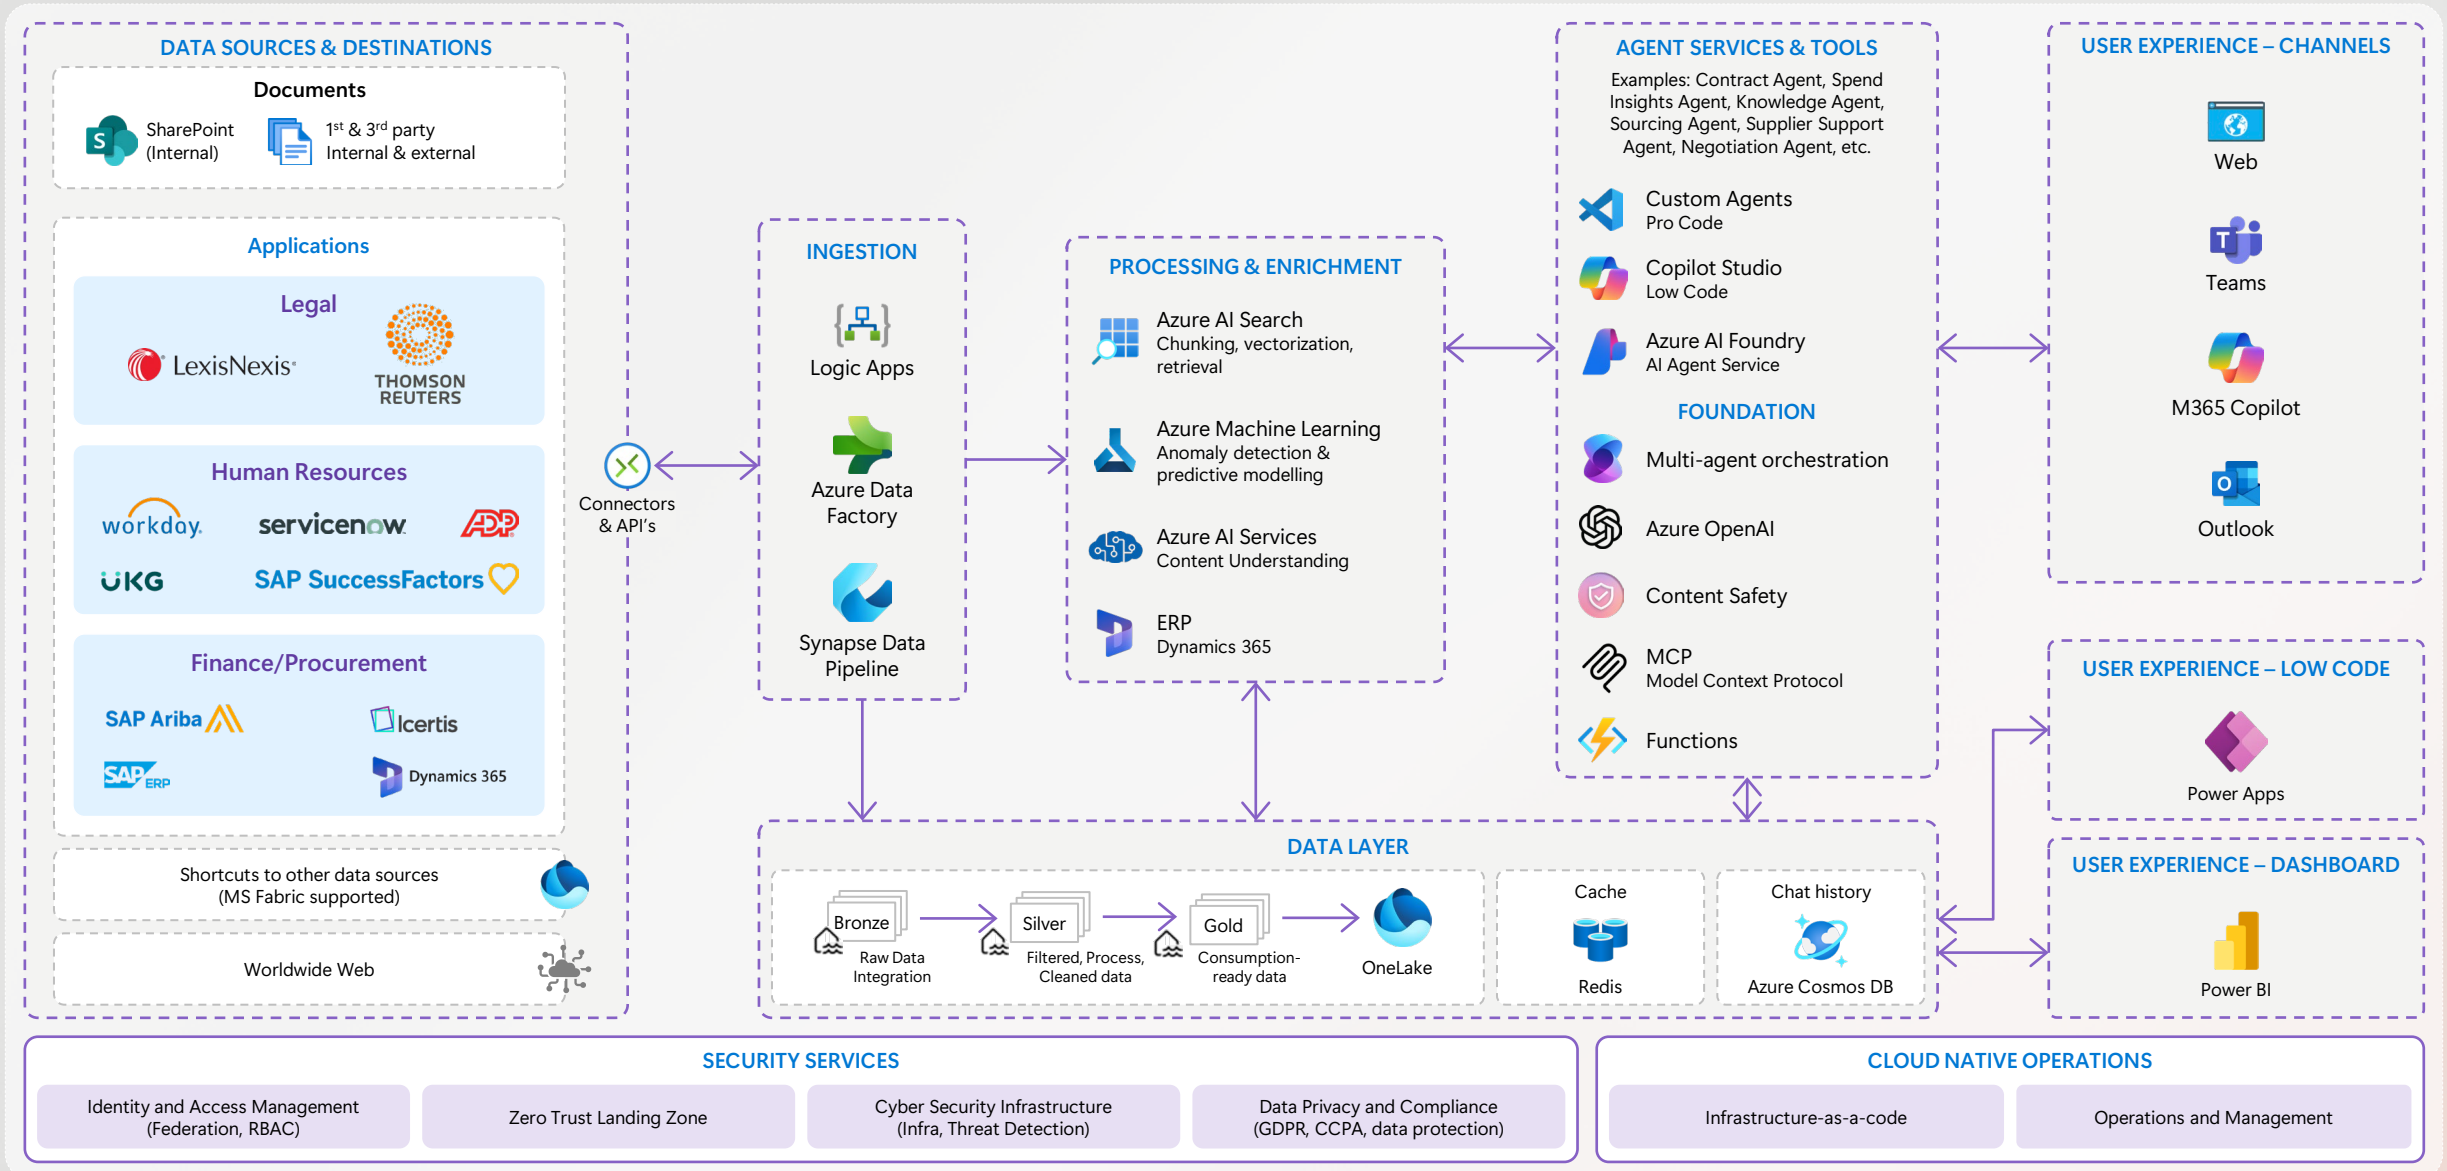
DATA SOURCES & DESTINATIONS

Documents

SharePoint (Internal)

$1^{st}$ & $3^{rd}$ party Internal & external

Applications

Legal

LexisNexis

THOMSON REUTERS

Human Resources

workday

servicenow

ADP

UKG

SAP SuccessFactors

Finance/Procurement

SAP Ariba

Icertis

SAP ERP

Dynamics 365

Shortcuts to other data sources (MS Fabric supported)

Worldwide Web

Connectors & API's

INGESTION

Logic Apps

Azure Data Factory

Synapse Data Pipeline

PROCESSING & ENRICHMENT

Azure AI Search
Chunking, vectorization, retrieval

Azure Machine Learning
Anomaly detection & predictive modelling

Azure AI Services
Content Understanding

ERP
Dynamics 365

AGENT SERVICES & TOOLS

Examples: Contract Agent, Spend Insights Agent, Knowledge Agent, Sourcing Agent, Supplier Support Agent, Negotiation Agent, etc.

Custom Agents
Pro Code

Copilot Studio
Low Code

Azure AI Foundry
AI Agent Service

FOUNDATION

Multi-agent orchestration

Azure OpenAI

Content Safety

MCP
Model Context Protocol

Functions

USER EXPERIENCE – CHANNELS

Web

Teams

M365 Copilot

Outlook

USER EXPERIENCE – LOW CODE

Power Apps

USER EXPERIENCE – DASHBOARD

Power BI

DATA LAYER

Bronze
Raw Data Integration

Silver
Filtered, Process, Cleaned data

Gold
Consumption-ready data

OneLake

Cache

Redis

Chat history

Azure Cosmos DB

SECURITY SERVICES

Identity and Access Management (Federation, RBAC)

Zero Trust Landing Zone

Cyber Security Infrastructure (Infra, Threat Detection)

Data Privacy and Compliance (GDPR, CCPA, data protection)

CLOUD NATIVE OPERATIONS

Infrastructure-as-a-code

Operations and Management